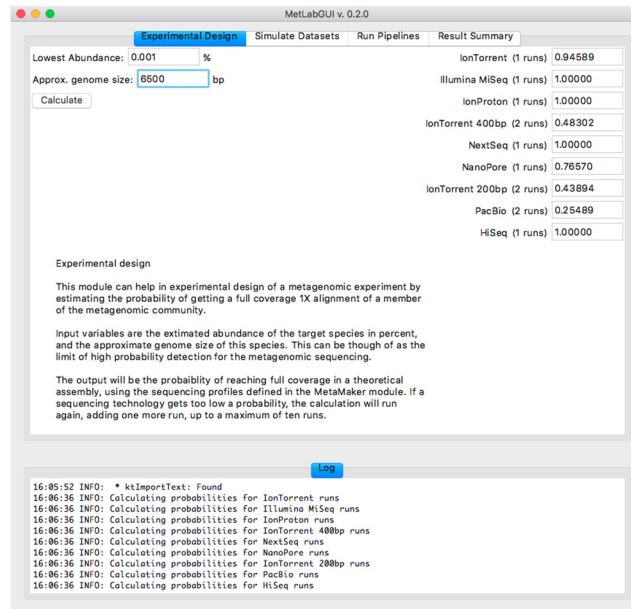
MetLabGUI v. 0.2.0

Experimental Design | Simulate Datasets | Run Pipelines | Result Summary

Lowest Abundance: 0.001 %

Approx. genome size: 6500 bp

Calculate

IonTorrent (1 runs) 0.94589
Illumina MiSeq (1 runs) 1.00000
IonProton (1 runs) 1.00000
IonTorrent 400bp (2 runs) 0.48302
NextSeq (1 runs) 1.00000
NanoPore (1 runs) 0.76570
IonTorrent 200bp (2 runs) 0.43894
PacBio (2 runs) 0.25489
HiSeq (1 runs) 1.00000

Experimental design

This module can help in experimental design of a metagenomic experiment by estimating the probability of getting a full coverage 1X alignment of a member of the metagenomic community.

Input variables are the extimated abundance of the target species in percent, and the approximate genome size of this species. This can be though of as the limit of high probability detection for the metagenomic sequencing.

The output will be the probaiblity of reaching full coverage in a theoretical assembly, using the sequencing profiles defined in the MetaMaker module. If a sequencing technology gets too low a probability, the calculation will run again, adding one more run, up to a maximum of ten runs.

Log

16:05:52 INFO: * ktImportText: Found
16:06:36 INFO: Calculating probabilities for IonTorrent runs
16:06:36 INFO: Calculating probabilities for Illumina MiSeq runs
16:06:36 INFO: Calculating probabilities for IonProton runs
16:06:36 INFO: Calculating probabilities for IonTorrent 400bp runs
16:06:36 INFO: Calculating probabilities for NextSeq runs
16:06:36 INFO: Calculating probabilities for NanoPore runs
16:06:36 INFO: Calculating probabilities for IonTorrent 200bp runs
16:06:36 INFO: Calculating probabilities for PacBio runs
16:06:36 INFO: Calculating probabilities for HiSeq runs